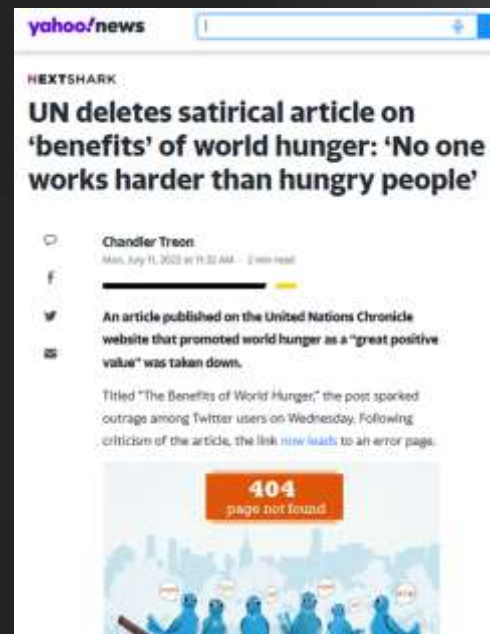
yahoo!news

NEXTSHARK

UN deletes satirical article on 'benefits' of world hunger: 'No one works harder than hungry people'

Chandler Treon
Mon, July 11, 2022 at 11:32 AM · 2 min read

An article published on the United Nations Chronicle website that promoted world hunger as a "great positive value" was taken down.

Titled "The Benefits of World Hunger," the post sparked outrage among Twitter users on Wednesday. Following criticism of the article, the link now leads to an error page.

404
page not found